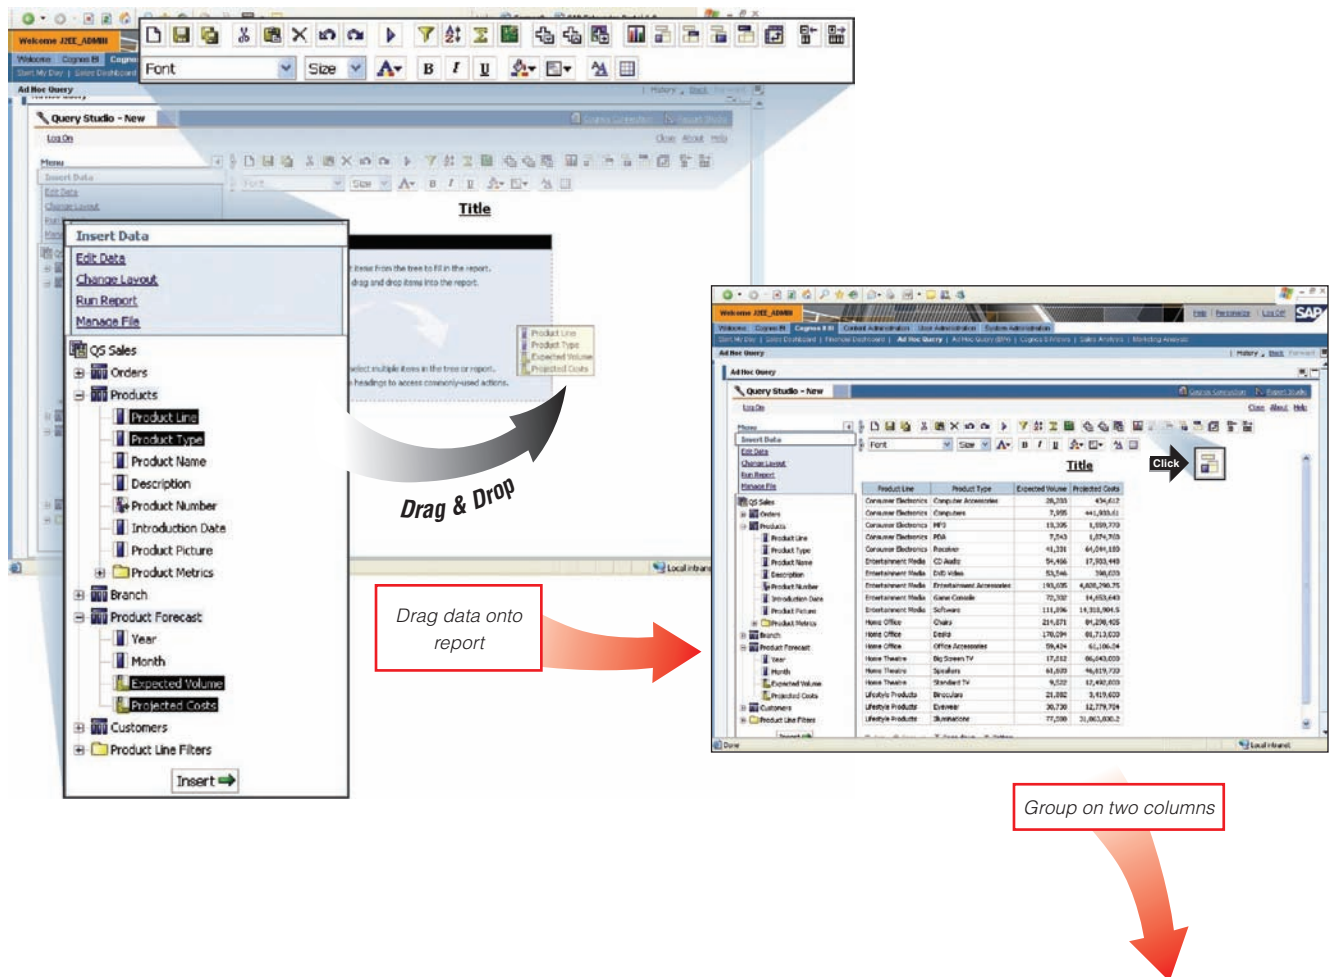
Welcome J2EE_ADMIN

Font Size

Ad Hoc Query

Query Studio - New

Log On

Menu

Title

Insert Data

Edit Data

Change Layout

Run Report

Manage File

QS Sales

Orders

Products

Product Line

Product Type

Product Name

Description

Product Number

Introduction Date

Product Picture

Product Metrics

Branch

Product Forecast

Year

Month

Expected Volume

Projected Costs

Customers

Product Line Filters

Insert

Drag & Drop

Drag data onto report

Click

Title

| Product Line | Product Type | Expected Volume | Projected Costs |
|---|---|---|---|
| Consumer Electronics | Computer Accessories | 28,233 | 434,612 |
| Consumer Electronics | Computers | 7,995 | 441,933.61 |
| Consumer Electronics | MP3 | 13,305 | 1,089,770 |
| Consumer Electronics | PDA | 7,543 | 1,074,703 |
| Consumer Electronics | Receiver | 41,331 | 64,044,180 |
| Entertainment Media | CD Audio | 54,496 | 17,933,449 |
| Entertainment Media | DVD Video | 53,546 | 398,073 |
| Entertainment Media | Entertainment Accessories | 193,605 | 4,608,290.75 |
| Entertainment Media | Game Console | 72,302 | 14,653,643 |
| Entertainment Media | Software | 111,096 | 19,318,904.5 |
| Home Office | Chairs | 214,871 | 84,208,405 |
| Home Office | Desks | 178,094 | 81,713,020 |
| Home Office | Office Accessories | 59,424 | 61,106.04 |
| Home Theatre | Big Screen TV | 17,012 | 86,043,000 |
| Home Theatre | Speakers | 61,839 | 46,819,720 |
| Home Theatre | Standard TV | 9,522 | 12,493,800 |
| Lifestyle Products | Binoculars | 21,082 | 3,419,620 |
| Lifestyle Products | Eyewear | 30,730 | 12,779,704 |
| Lifestyle Products | Illumination | 77,590 | 31,063,830.2 |

Done

Local intranet

Group on two columns